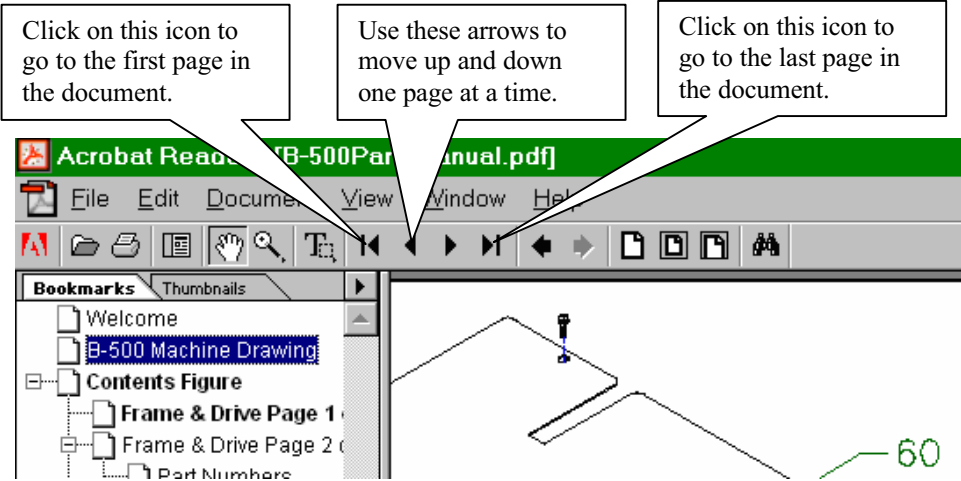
Click on this icon to go to the first page in the document.

Use these arrows to move up and down one page at a time.

Click on this icon to go to the last page in the document.

Acrobat Read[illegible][B-500Par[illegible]anual.pdf]

File Edit Documen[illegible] View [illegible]Window Hel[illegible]

Bookmarks Thumbnails

Welcome
B-500 Machine Drawing
Contents Figure
Frame & Drive Page 1 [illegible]
Frame & Drive Page 2 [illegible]
Part Numbers

60